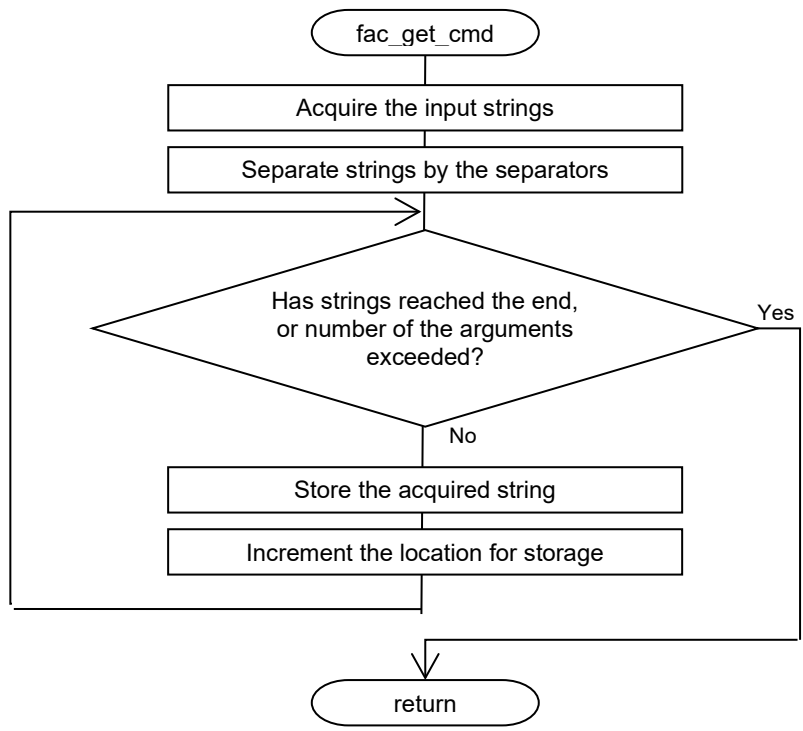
fac_get_cmd

Acquire the input strings

Separate strings by the separators

Has strings reached the end, or number of the arguments exceeded?

Yes

No

Store the acquired string

Increment the location for storage

return